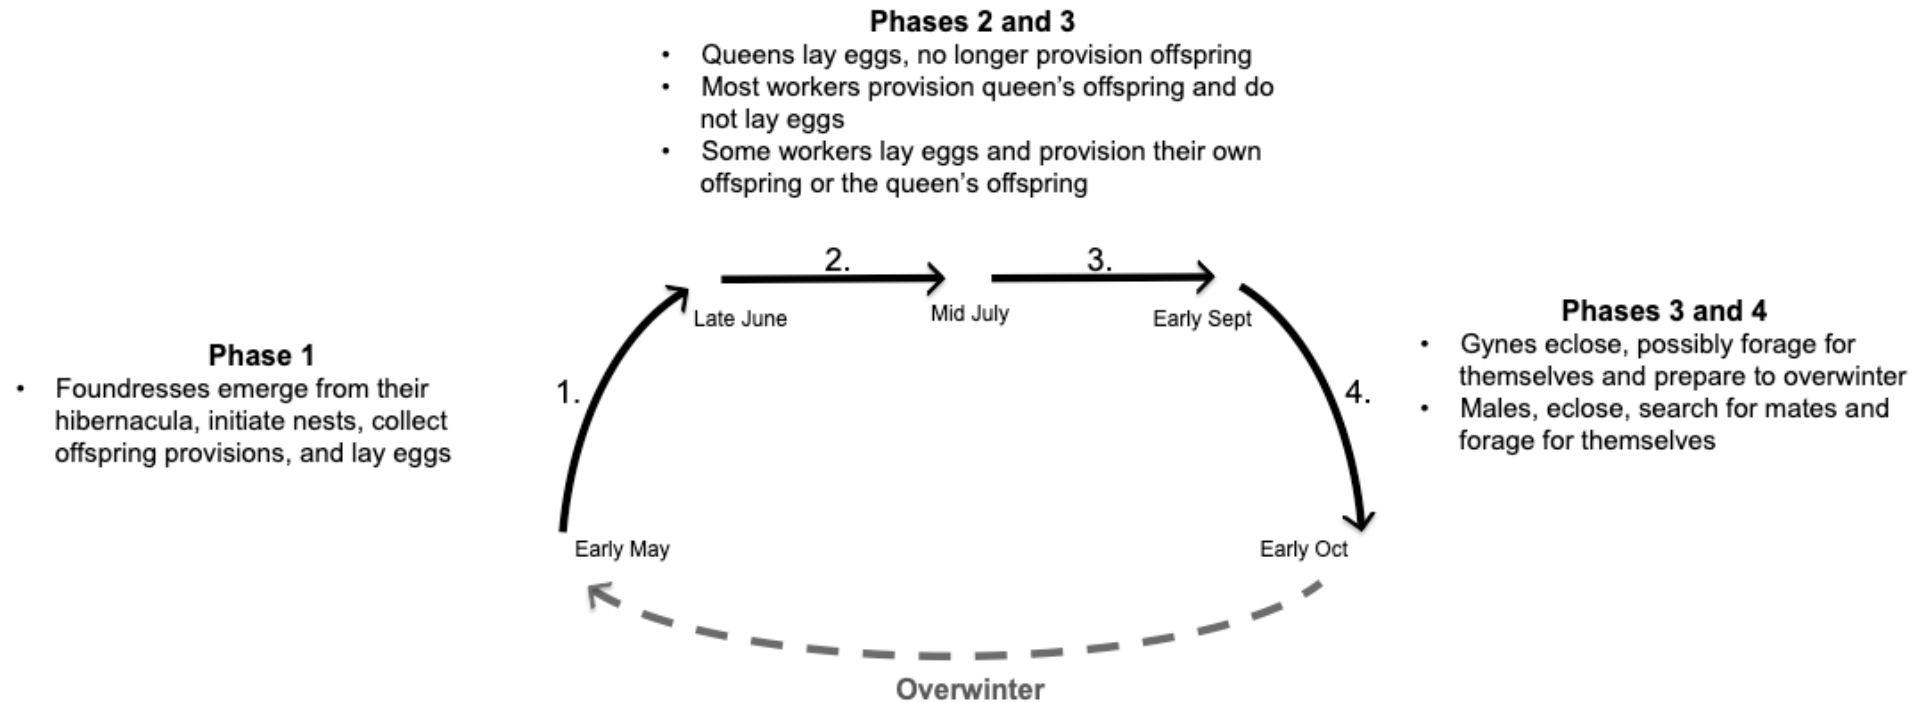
**Phases 2 and 3**
- Queens lay eggs, no longer provision offspring
- Most workers provision queen's offspring and do not lay eggs
- Some workers lay eggs and provision their own offspring or the queen's offspring

**Phase 1**
- Foundresses emerge from their hibernacula, initiate nests, collect offspring provisions, and lay eggs

1.

Late June

2.

Mid July

3.

Early Sept

4.

**Phases 3 and 4**
- Gynes eclose, possibly forage for themselves and prepare to overwinter
- Males, eclose, search for mates and forage for themselves

Early May

Early Oct

Overwinter